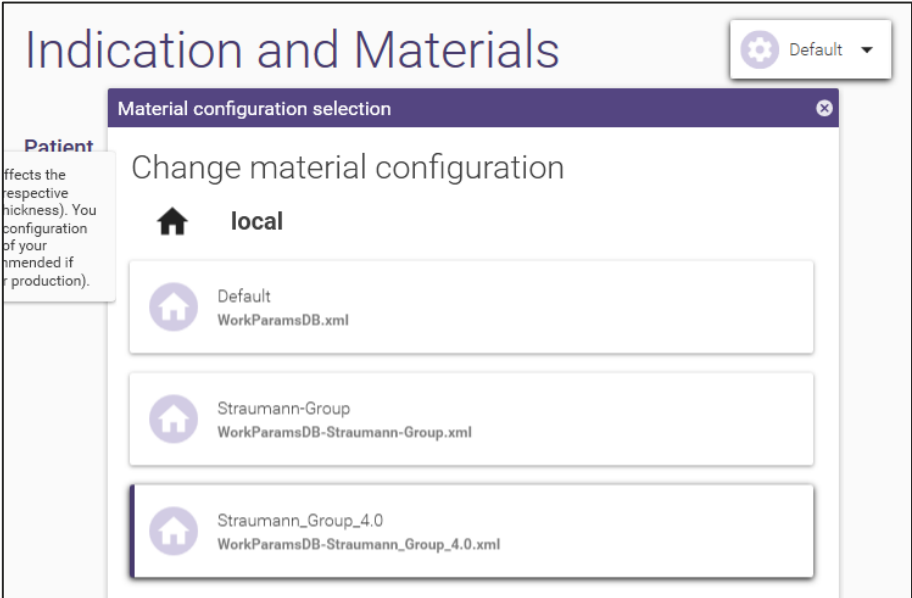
Indication and Materials

Default

Patient

ffects the respective hickness). You configuration of your nmended if r production).

Material configuration selection

Change material configuration

local

Default
WorkParamsDB.xml

Straumann-Group
WorkParamsDB-Straumann-Group.xml

Straumann_Group_4.0
WorkParamsDB-Straumann_Group_4.0.xml